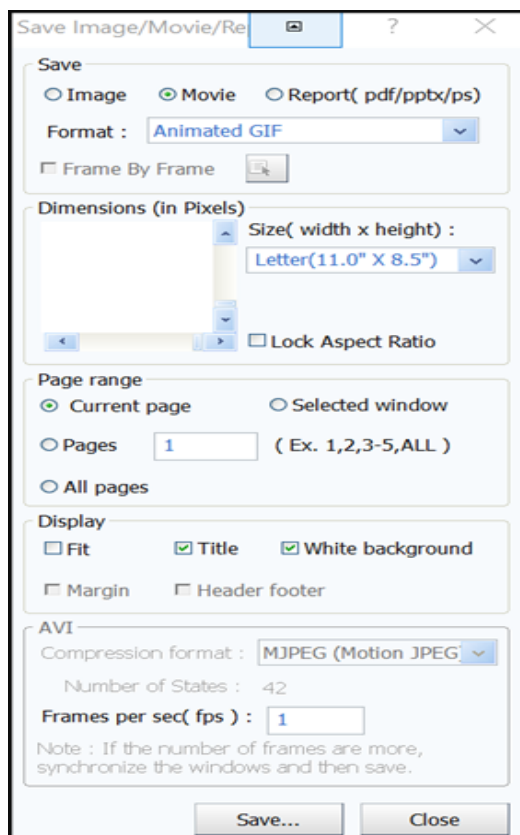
Save Image/Movie/Re

?

×

Save

Image

Movie

Report( pdf/pptx/ps)

Format : Animated GIF

Frame By Frame

Dimensions (in Pixels)

Size( width x height) :

Letter(11.0" X 8.5")

Lock Aspect Ratio

Page range

Current page

Selected window

Pages 1 ( Ex. 1,2,3-5,ALL )

All pages

Display

Fit

Title

White background

Margin

Header footer

AVI

Compression format : MJPEG (Motion JPEG

Number of States : 42

Frames per sec( fps ) : 1

Note : If the number of frames are more, synchronize the windows and then save.

Save...

Close